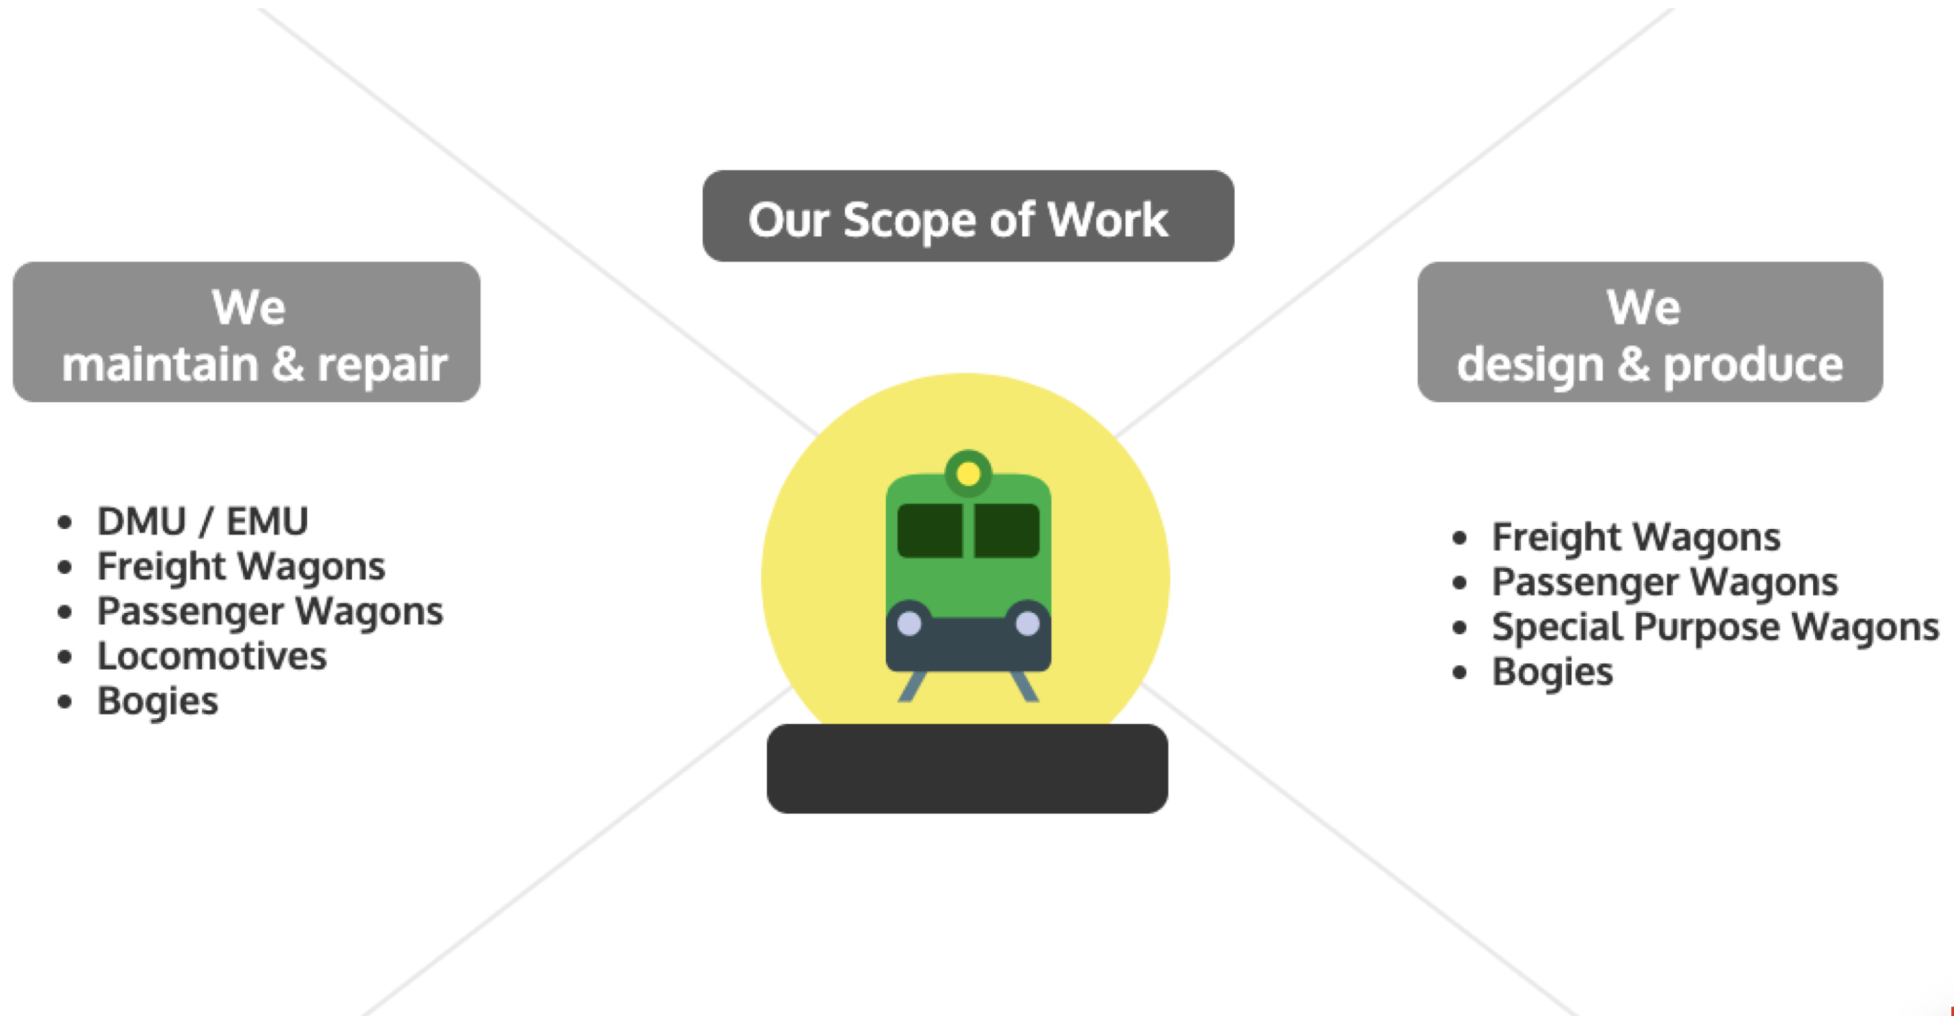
Our Scope of Work

We
maintain & repair

- DMU / EMU
- Freight Wagons
- Passenger Wagons
- Locomotives
- Bogies

We
design & produce

- Freight Wagons
- Passenger Wagons
- Special Purpose Wagons
- Bogies